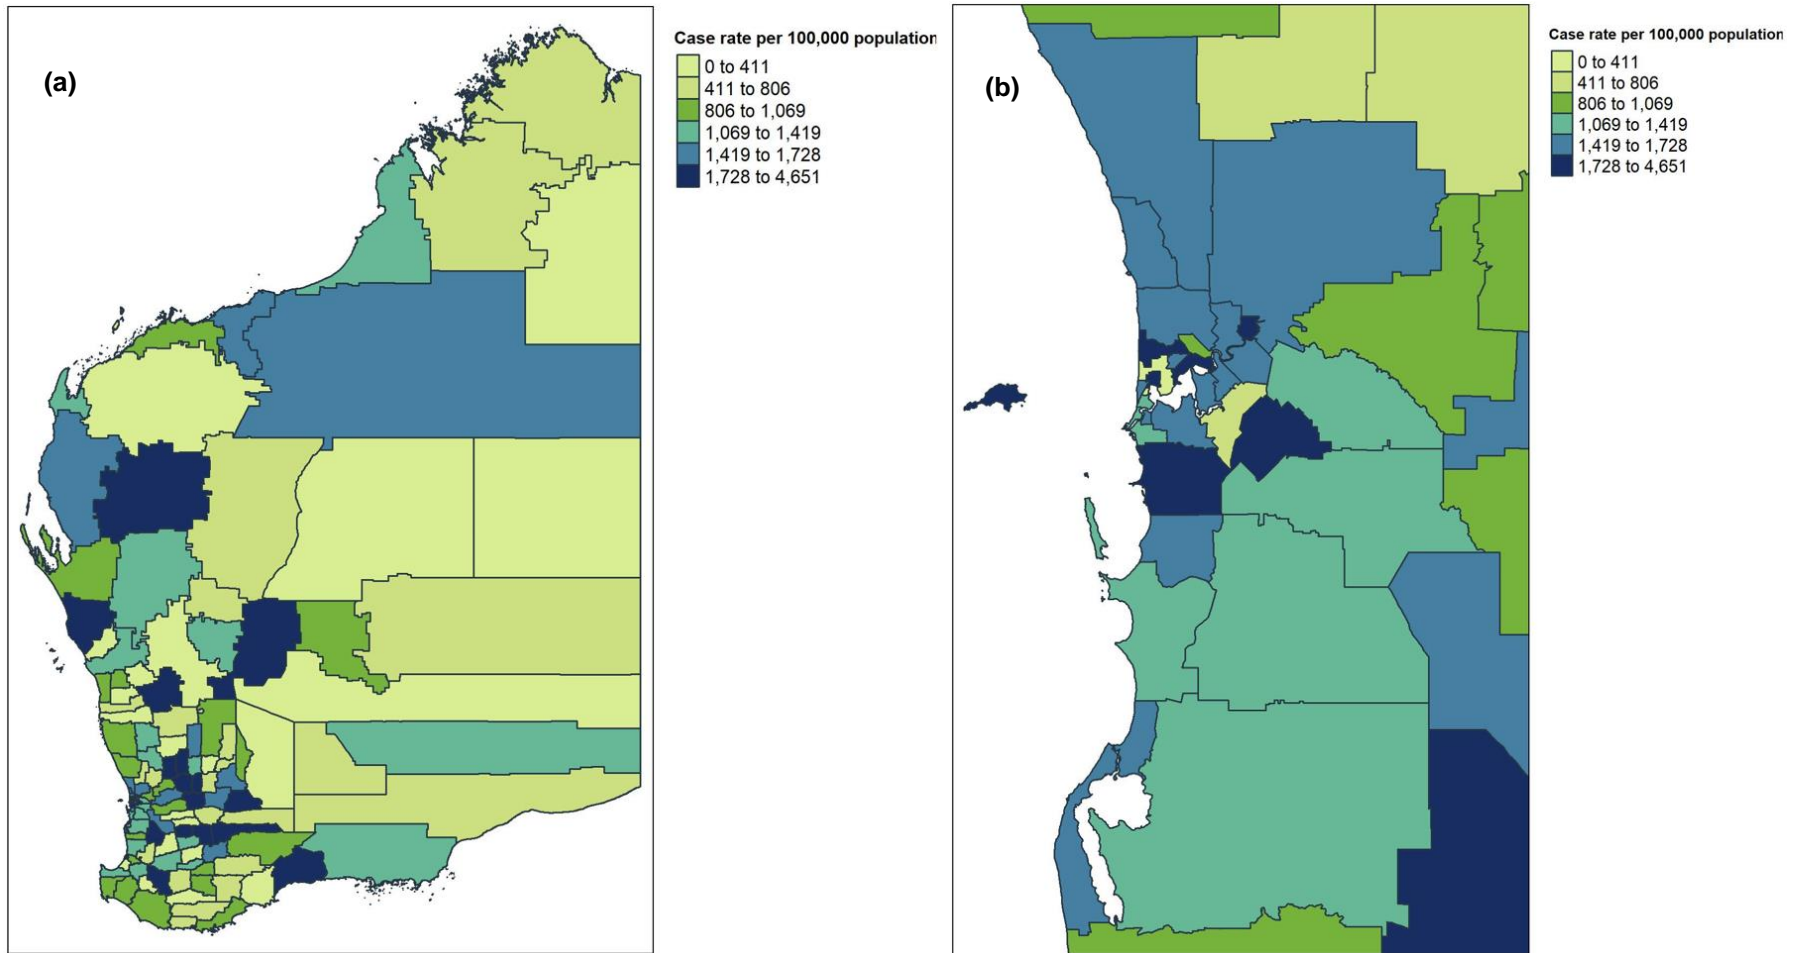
(a)

Case rate per 100,000 population
0 to 411
411 to 806
806 to 1,069
1,069 to 1,419
1,419 to 1,728
1,728 to 4,651

(b)

Case rate per 100,000 population
0 to 411
411 to 806
806 to 1,069
1,069 to 1,419
1,419 to 1,728
1,728 to 4,651